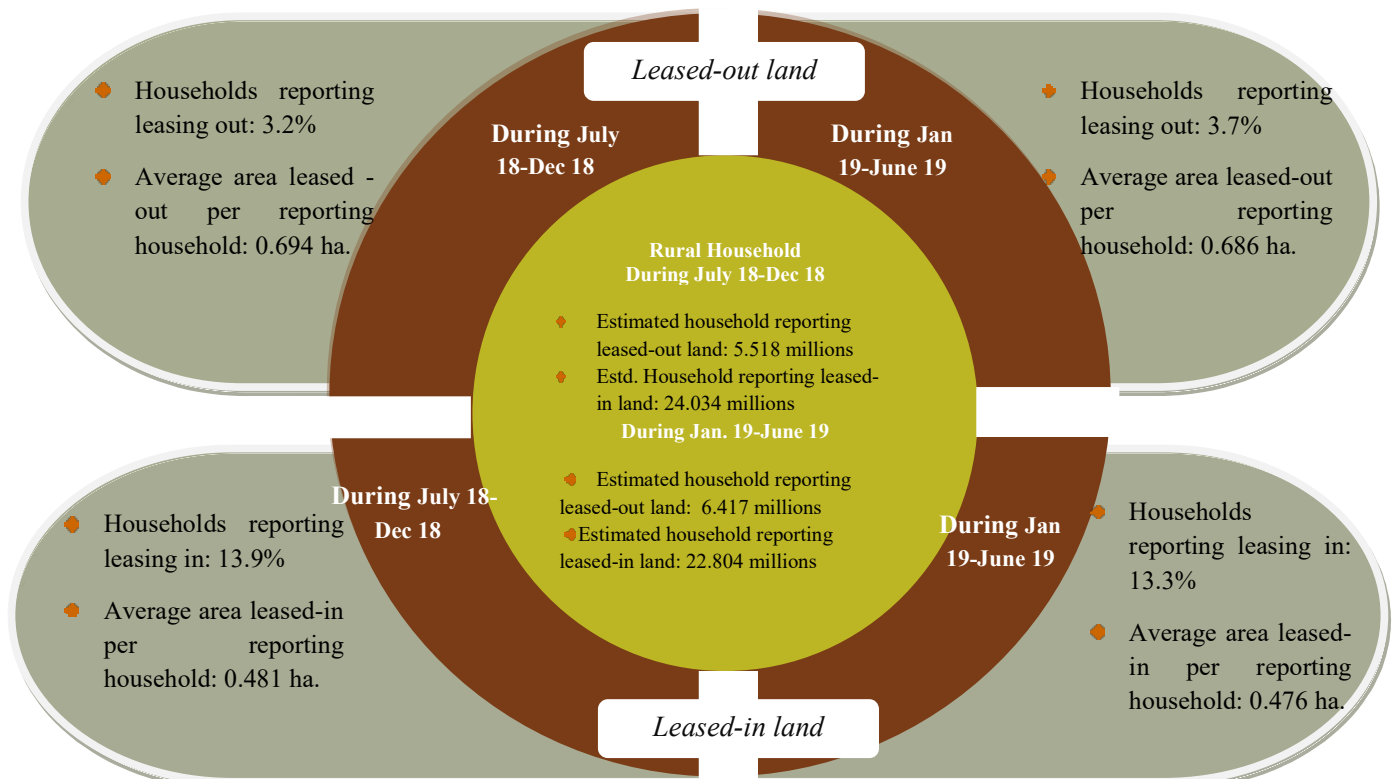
Leased-out land

Households reporting leasing out: 3.2%

Average area leased - out per reporting household: 0.694 ha.

During July 18-Dec 18

During Jan 19-June 19

Households reporting leasing out: 3.7%

Average area leased-out per reporting household: 0.686 ha.

Rural Household
During July 18-Dec 18

Estimated household reporting leased-out land: 5.518 millions

Estd. Household reporting leased-in land: 24.034 millions

During Jan. 19-June 19

Estimated household reporting leased-out land: 6.417 millions

Estimated household reporting leased-in land: 22.804 millions

During July 18-Dec 18

Households reporting leasing in: 13.9%

Average area leased-in per reporting household: 0.481 ha.

During Jan 19-June 19

Households reporting leasing in: 13.3%

Average area leased-in per reporting household: 0.476 ha.

Leased-in land